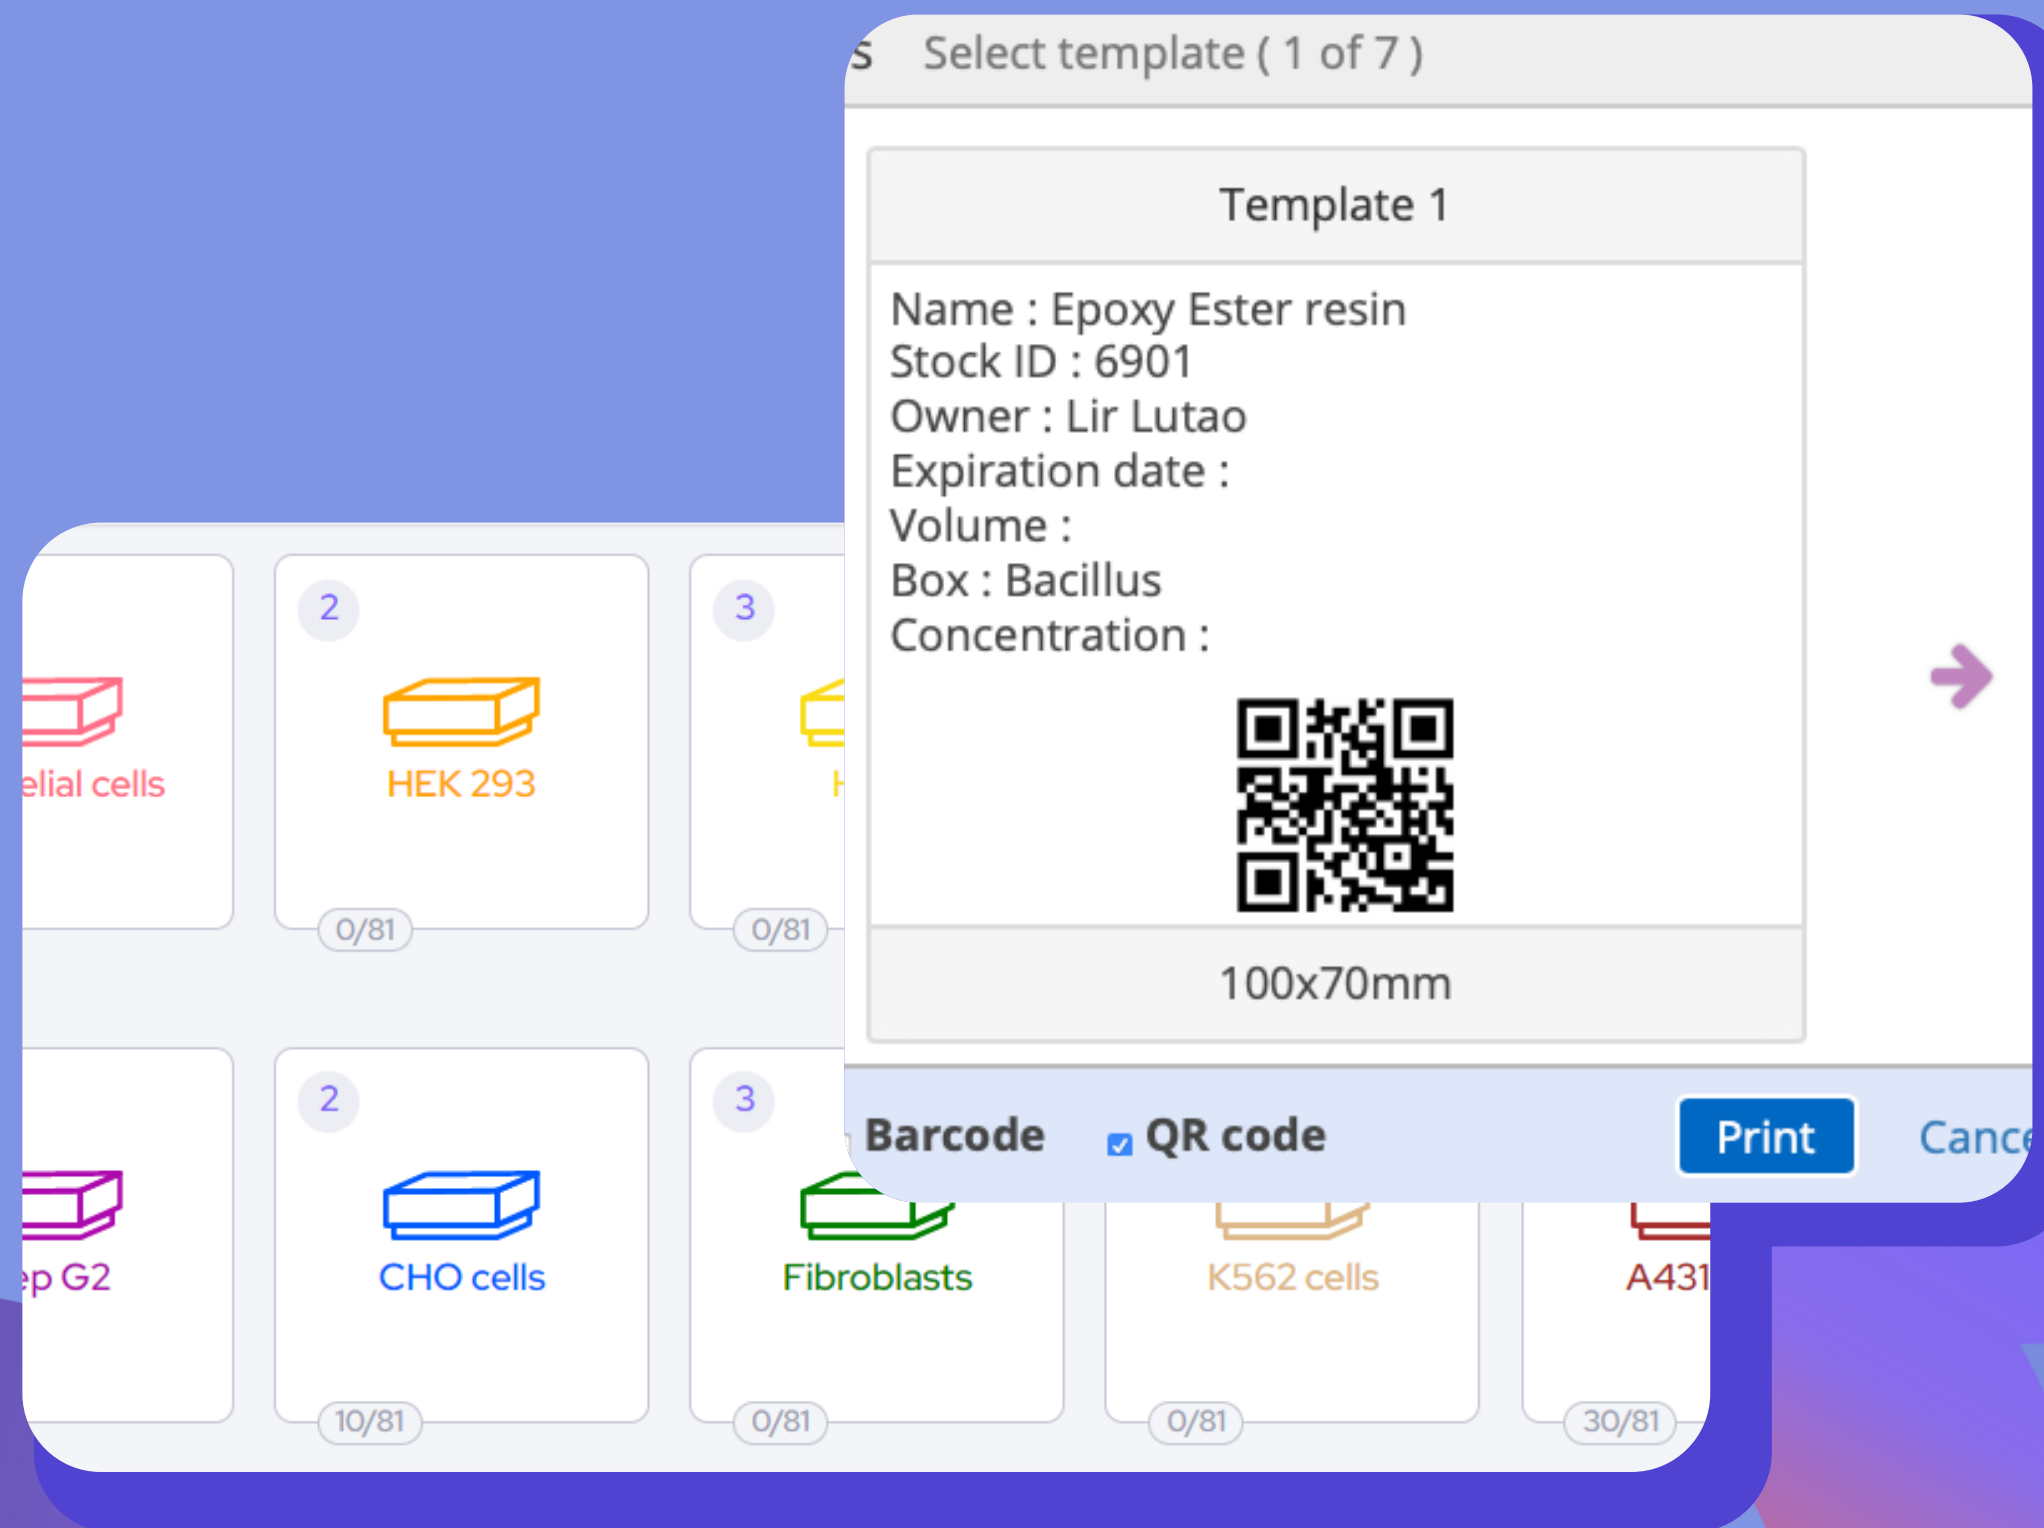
s Select template ( 1 of 7 )

Template 1

Name : Epoxy Ester resin
Stock ID : 6901
Owner : Lir Lutao
Expiration date :
Volume :
Box : Bacillus
Concentration :

100x70mm

Barcode QR code Print Cance

elial cells

2
HEK 293
0/81

3
H
0/81

ep G2

2
CHO cells
10/81

3
Fibroblasts
0/81

K562 cells
0/81

A431
30/81